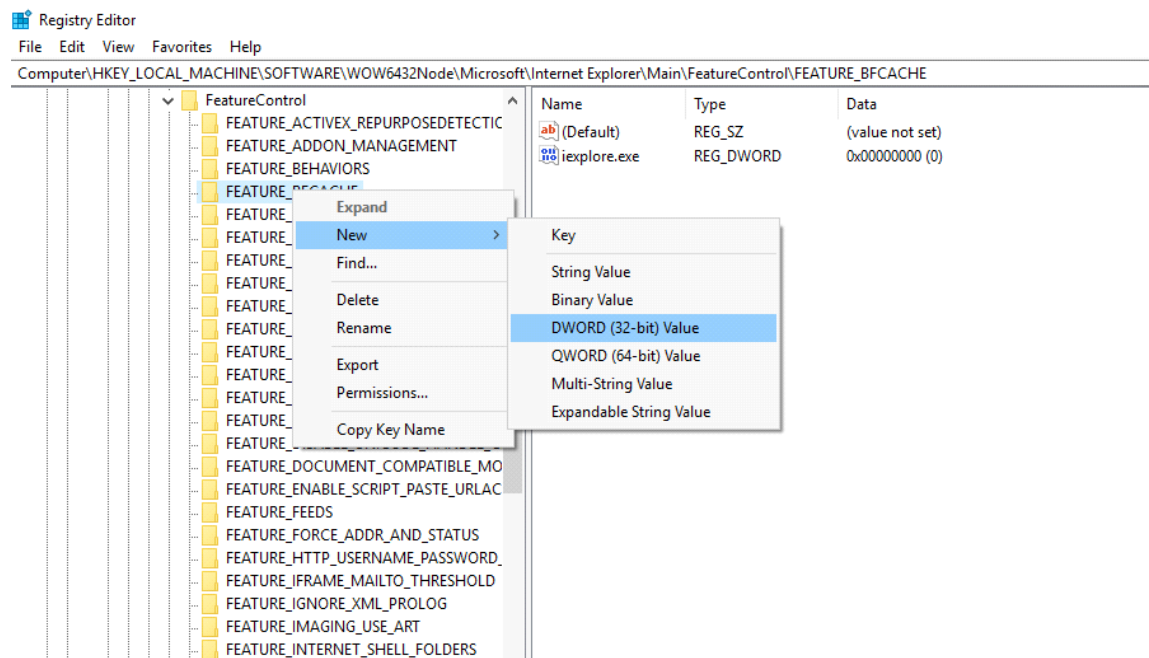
Registry Editor
File Edit View Favorites Help
Computer\HKEY_LOCAL_MACHINE\SOFTWARE\WOW6432Node\Microsoft\Internet Explorer\Main\FeatureControl\FEATURE_BFCACHE

FeatureControl
FEATURE_ACTIVEX_REPURPOSEDETECTIC
FEATURE_ADDON_MANAGEMENT
FEATURE_BEHAVIORS
FEATURE_BFCACHE
FEATURE_
FEATURE_
FEATURE_
FEATURE_
FEATURE_
FEATURE_
FEATURE_
FEATURE_
FEATURE_
FEATURE_
FEATURE_
FEATURE_DOCUMENT_COMPATIBLE_MO
FEATURE_ENABLE_SCRIPT_PASTE_URLAC
FEATURE_FEEDS
FEATURE_FORCE_ADDR_AND_STATUS
FEATURE_HTTP_USERNAME_PASSWORD_
FEATURE_IFRAME_MAILTO_THRESHOLD
FEATURE_IGNORE_XML_PROLOG
FEATURE_IMAGING_USE_ART
FEATURE_INTERNET_SHELL_FOLDERS

Expand
New
Find...
Delete
Rename
Export
Permissions...
Copy Key Name

Key
String Value
Binary Value
DWORD (32-bit) Value
QWORD (64-bit) Value
Multi-String Value
Expandable String Value

| Name | Type | Data |
|---|---|---|
| (Default) | REG_SZ | (value not set) |
| iexplore.exe | REG_DWORD | 0x00000000 (0) |